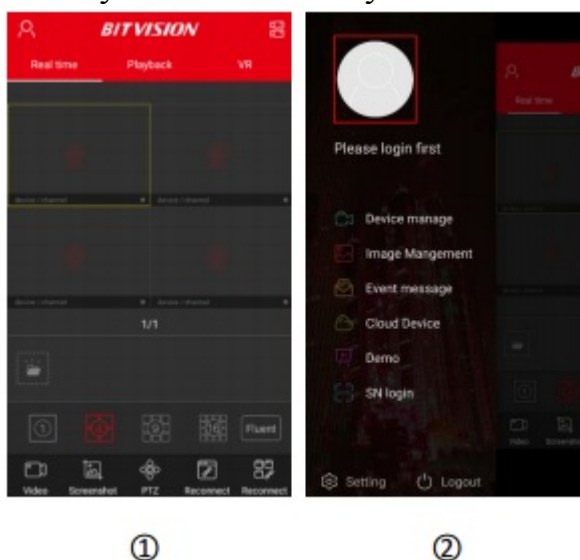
BITVISION

Real time
Playback
VR

Device / channel
Device / channel
Device / channel
Device / channel

1/1

Fluent

Video
Screenshot
PTZ
Reconnect
Reconnect

①

Please login first

Device manage
Image Mangement
Event message
Cloud Device
Demo
SN login

Setting
Logout

Real time

Video
Screenshot

②